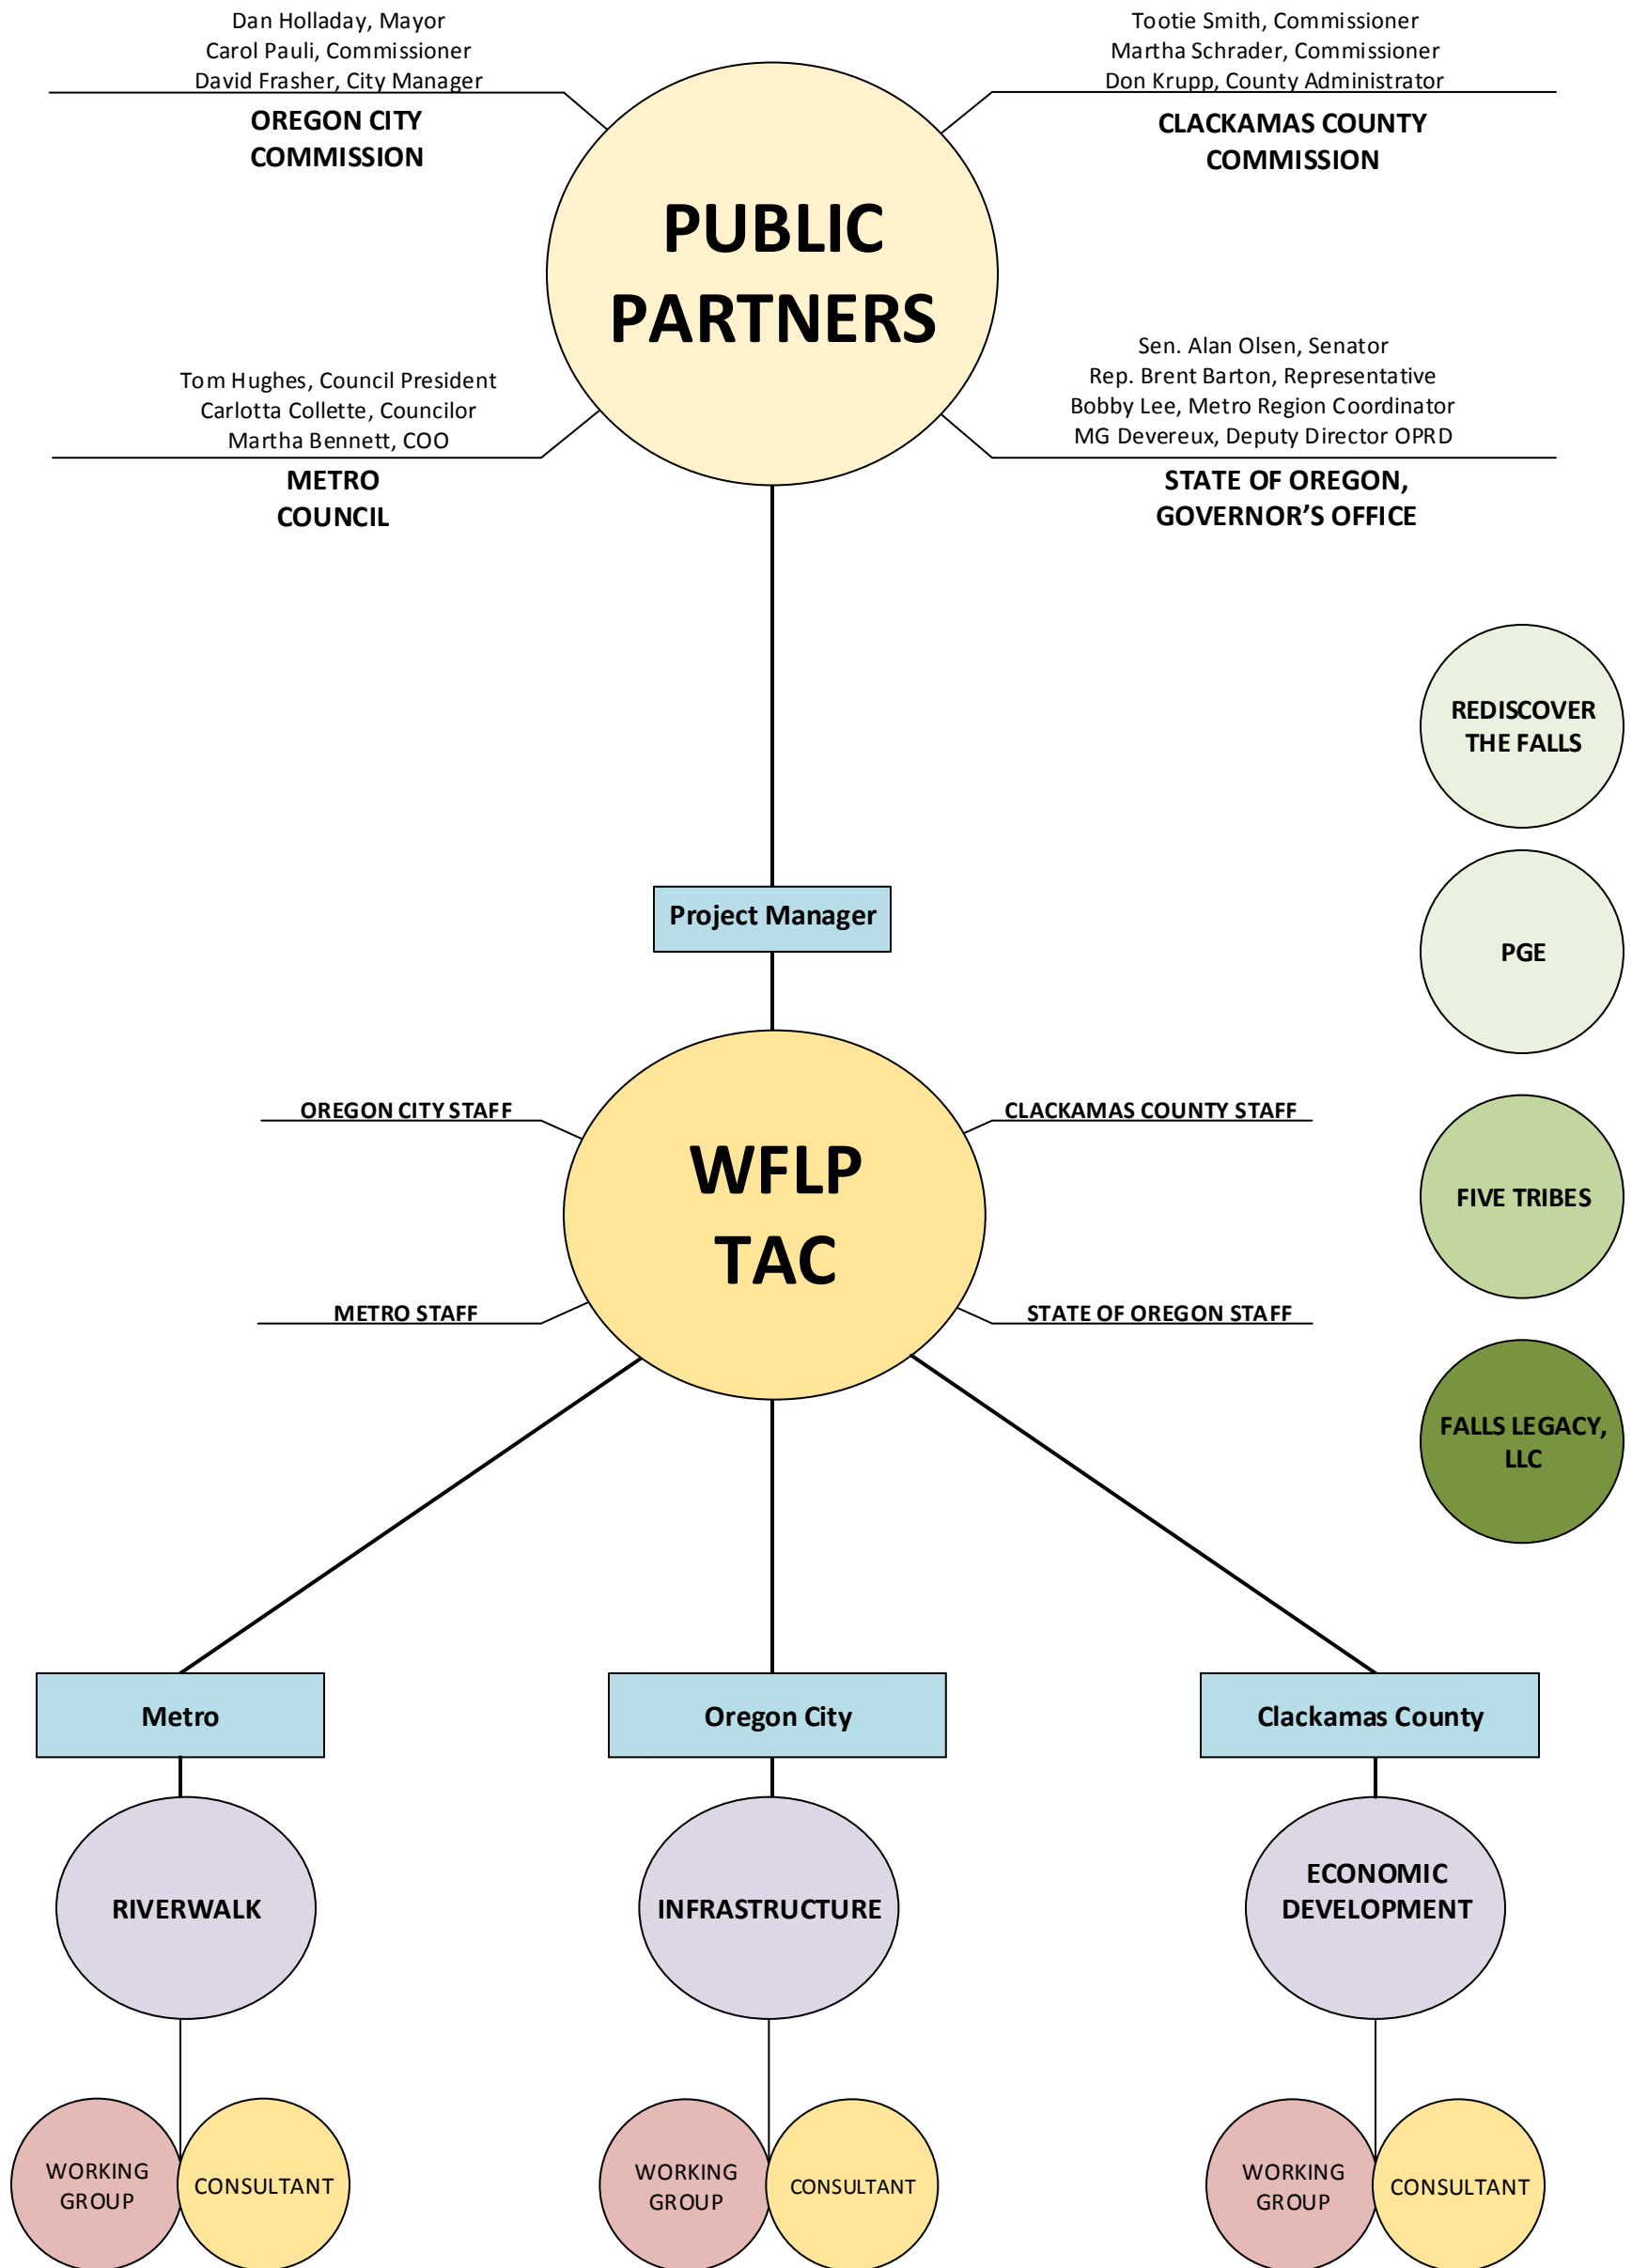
Dan Holladay, Mayor
Carol Pauli, Commissioner
David Frasher, City Manager

OREGON CITY COMMISSION

Tootie Smith, Commissioner
Martha Schrader, Commissioner
Don Krupp, County Administrator

CLACKAMAS COUNTY COMMISSION

PUBLIC PARTNERS

Tom Hughes, Council President
Carlotta Collette, Councilor
Martha Bennett, COO

METRO COUNCIL

Sen. Alan Olsen, Senator
Rep. Brent Barton, Representative
Bobby Lee, Metro Region Coordinator
MG Devereux, Deputy Director OPRD

STATE OF OREGON, GOVERNOR'S OFFICE

REDISCOVER THE FALLS

Project Manager

PGE

OREGON CITY STAFF

CLACKAMAS COUNTY STAFF

WFLP TAC

FIVE TRIBES

METRO STAFF

STATE OF OREGON STAFF

FALLS LEGACY, LLC

Metro

Oregon City

Clackamas County

RIVERWALK

INFRASTRUCTURE

ECONOMIC DEVELOPMENT

WORKING GROUP

CONSULTANT

WORKING GROUP

CONSULTANT

WORKING GROUP

CONSULTANT